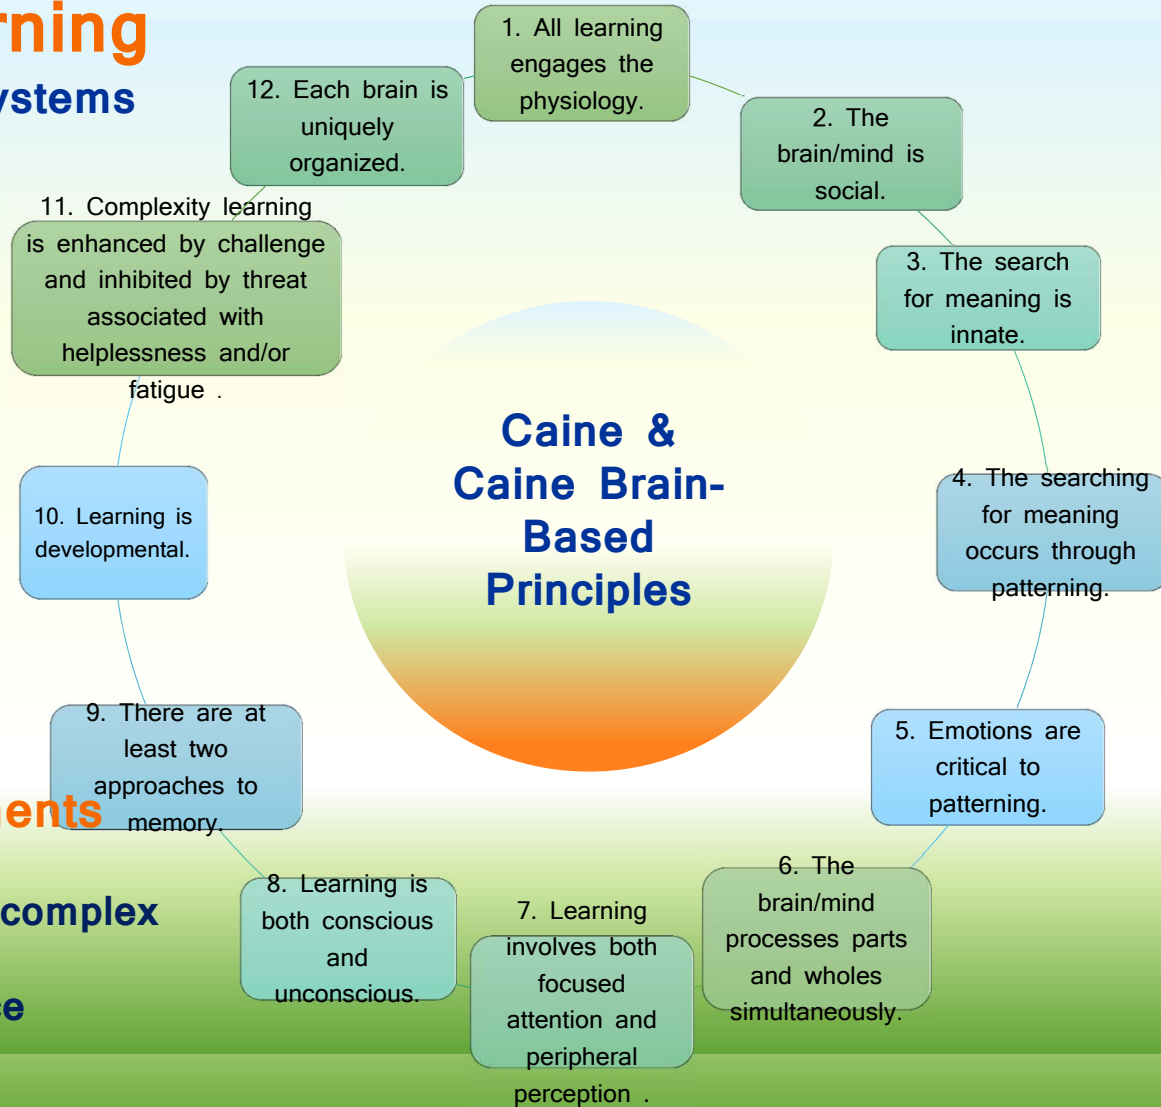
rning
ystems

ents

complex

e

Caine & Caine Brain-Based Principles

1. All learning engages the physiology.

2. The brain/mind is social.

3. The search for meaning is innate.

4. The searching for meaning occurs through patterning.

5. Emotions are critical to patterning.

6. The brain/mind processes parts and wholes simultaneously.

7. Learning involves both focused attention and peripheral perception .

8. Learning is both conscious and unconscious.

9. There are at least two approaches to memory.

10. Learning is developmental.

11. Complexity learning is enhanced by challenge and inhibited by threat associated with helplessness and/or fatigue .

12. Each brain is uniquely organized.